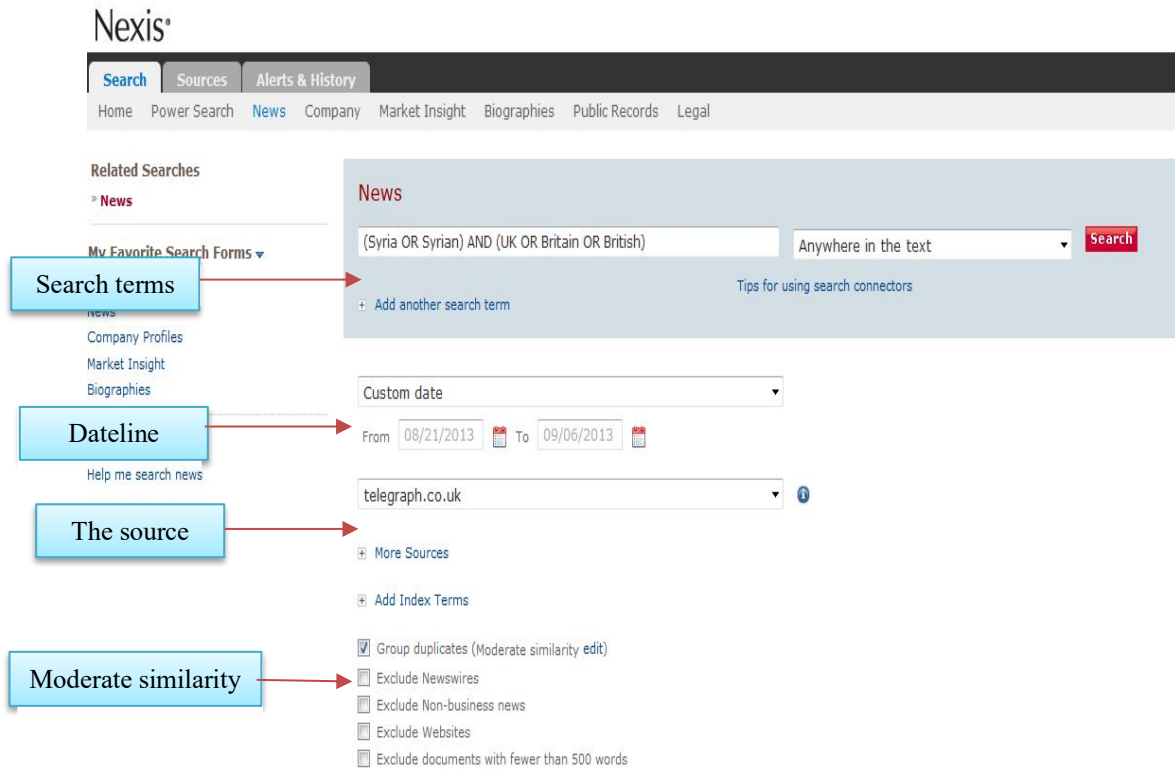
Nexis

Search Sources Alerts & History

Home Power Search News Company Market Insight Biographies Public Records Legal

Related Searches
» News

My Favorite Search Forms
News
Company Profiles
Market Insight
Biographies

Help me search news

News

(Syria OR Syrian) AND (UK OR Britain OR British)
Anywhere in the text
Search

Search terms

Tips for using search connectors

+ Add another search term

Custom date

Dateline

From 08/21/2013 To 09/06/2013

telegraph.co.uk

The source

+ More Sources

+ Add Index Terms

Group duplicates (Moderate similarity edit)

Moderate similarity

Exclude Newswires
Exclude Non-business news
Exclude Websites
Exclude documents with fewer than 500 words